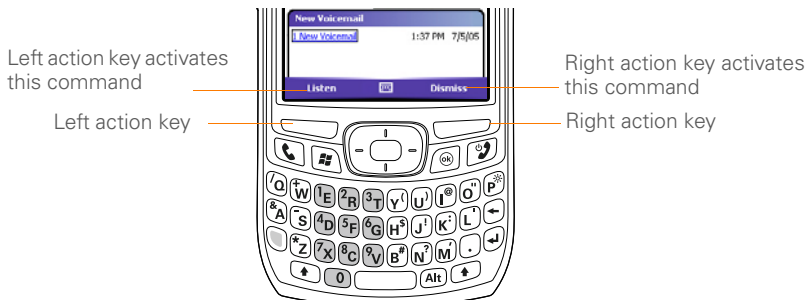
New Voicemail

1 New Voicemail 1:37 PM 7/5/05

Listen Dismiss

Left action key activates this command

Right action key activates this command

Left action key

Right action key

ok

Q W E R T Y U I O P

A S D F G H J K L

Z X C V B N M

0 Alt